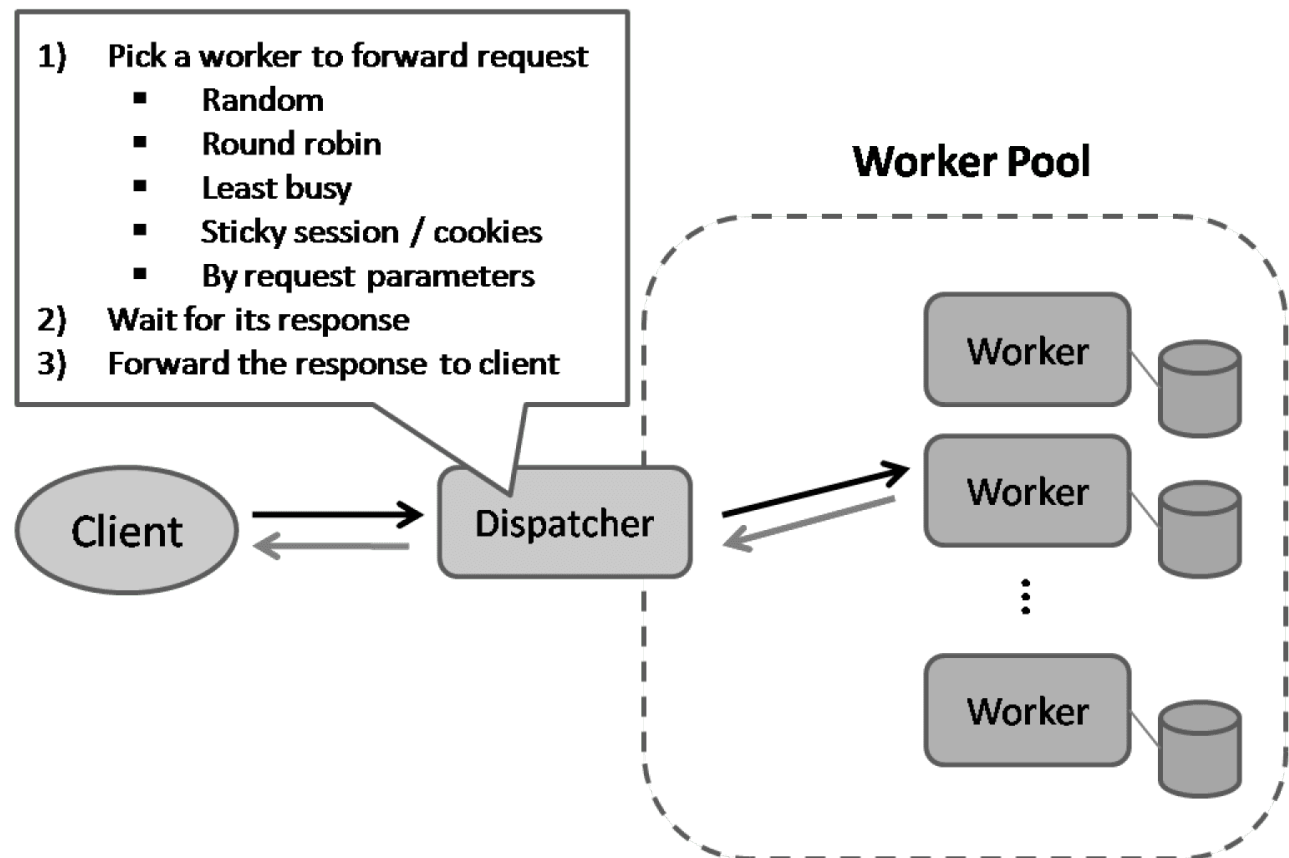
1) Pick a worker to forward request
▪ Random
▪ Round robin
▪ Least busy
▪ Sticky session / cookies
▪ By request parameters
2) Wait for its response
3) Forward the response to client

Worker Pool

Worker

Worker

Worker

Client

Dispatcher